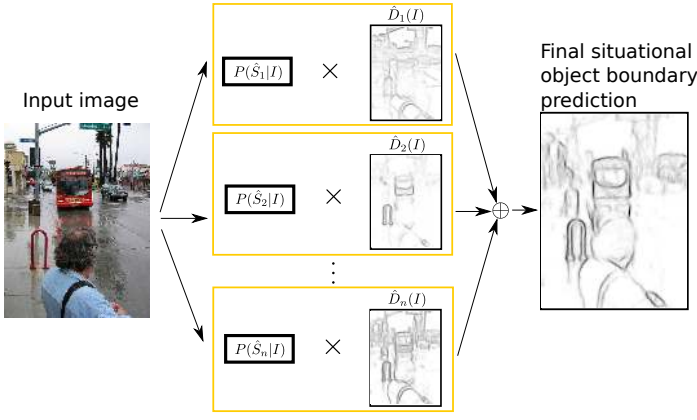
Input image

$\hat{D}_1(I)$

$P(\hat{S}_1|I)$ $\times$

$\hat{D}_2(I)$

$P(\hat{S}_2|I)$ $\times$

$\vdots$

$\hat{D}_n(I)$

$P(\hat{S}_n|I)$ $\times$

$\oplus$

Final situational object boundary prediction